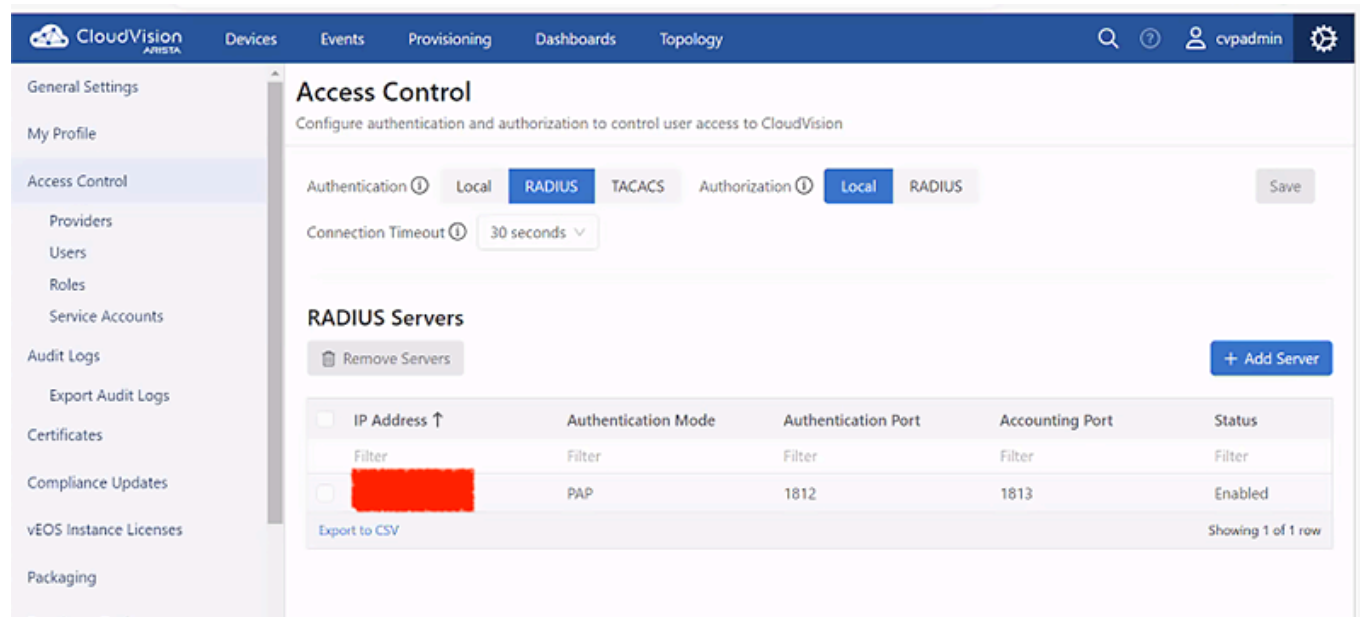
CloudVision ARISTA Devices Events Provisioning Dashboards Topology cvpadmin

General Settings
My Profile
Access Control
Providers
Users
Roles
Service Accounts
Audit Logs
Export Audit Logs
Certificates
Compliance Updates
vEOS Instance Licenses
Packaging

Access Control
Configure authentication and authorization to control user access to CloudVision

Authentication Local RADIUS TACACS Authorization Local RADIUS Save

Connection Timeout 30 seconds

RADIUS Servers

Remove Servers + Add Server

| IP Address ↑ | Authentication Mode | Authentication Port | Accounting Port | Status |
|---|---|---|---|---|
| Filter | Filter | Filter | Filter | Filter |
| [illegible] | PAP | 1812 | 1813 | Enabled |

Export to CSV Showing 1 of 1 row